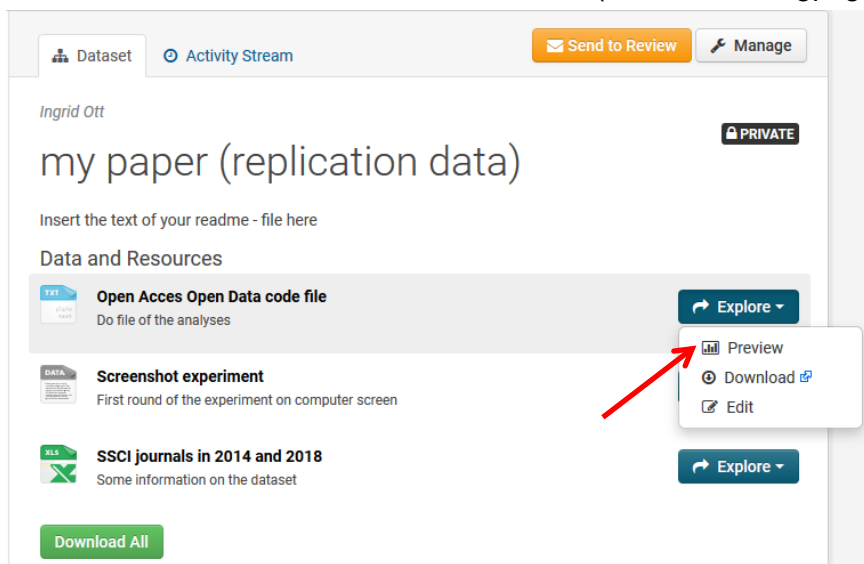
Dataset
Activity Stream
Send to Review
Manage

Ingrid Ott

PRIVATE

my paper (replication data)

Insert the text of your readme - file here

Data and Resources

TXT
plain text
Open Acces Open Data code file
Do file of the analyses
Explore

Preview
Download
Edit

DATA
Screenshot experiment
First round of the experiment on computer screen

XLS
SSCI journals in 2014 and 2018
Some information on the dataset
Explore

Download All